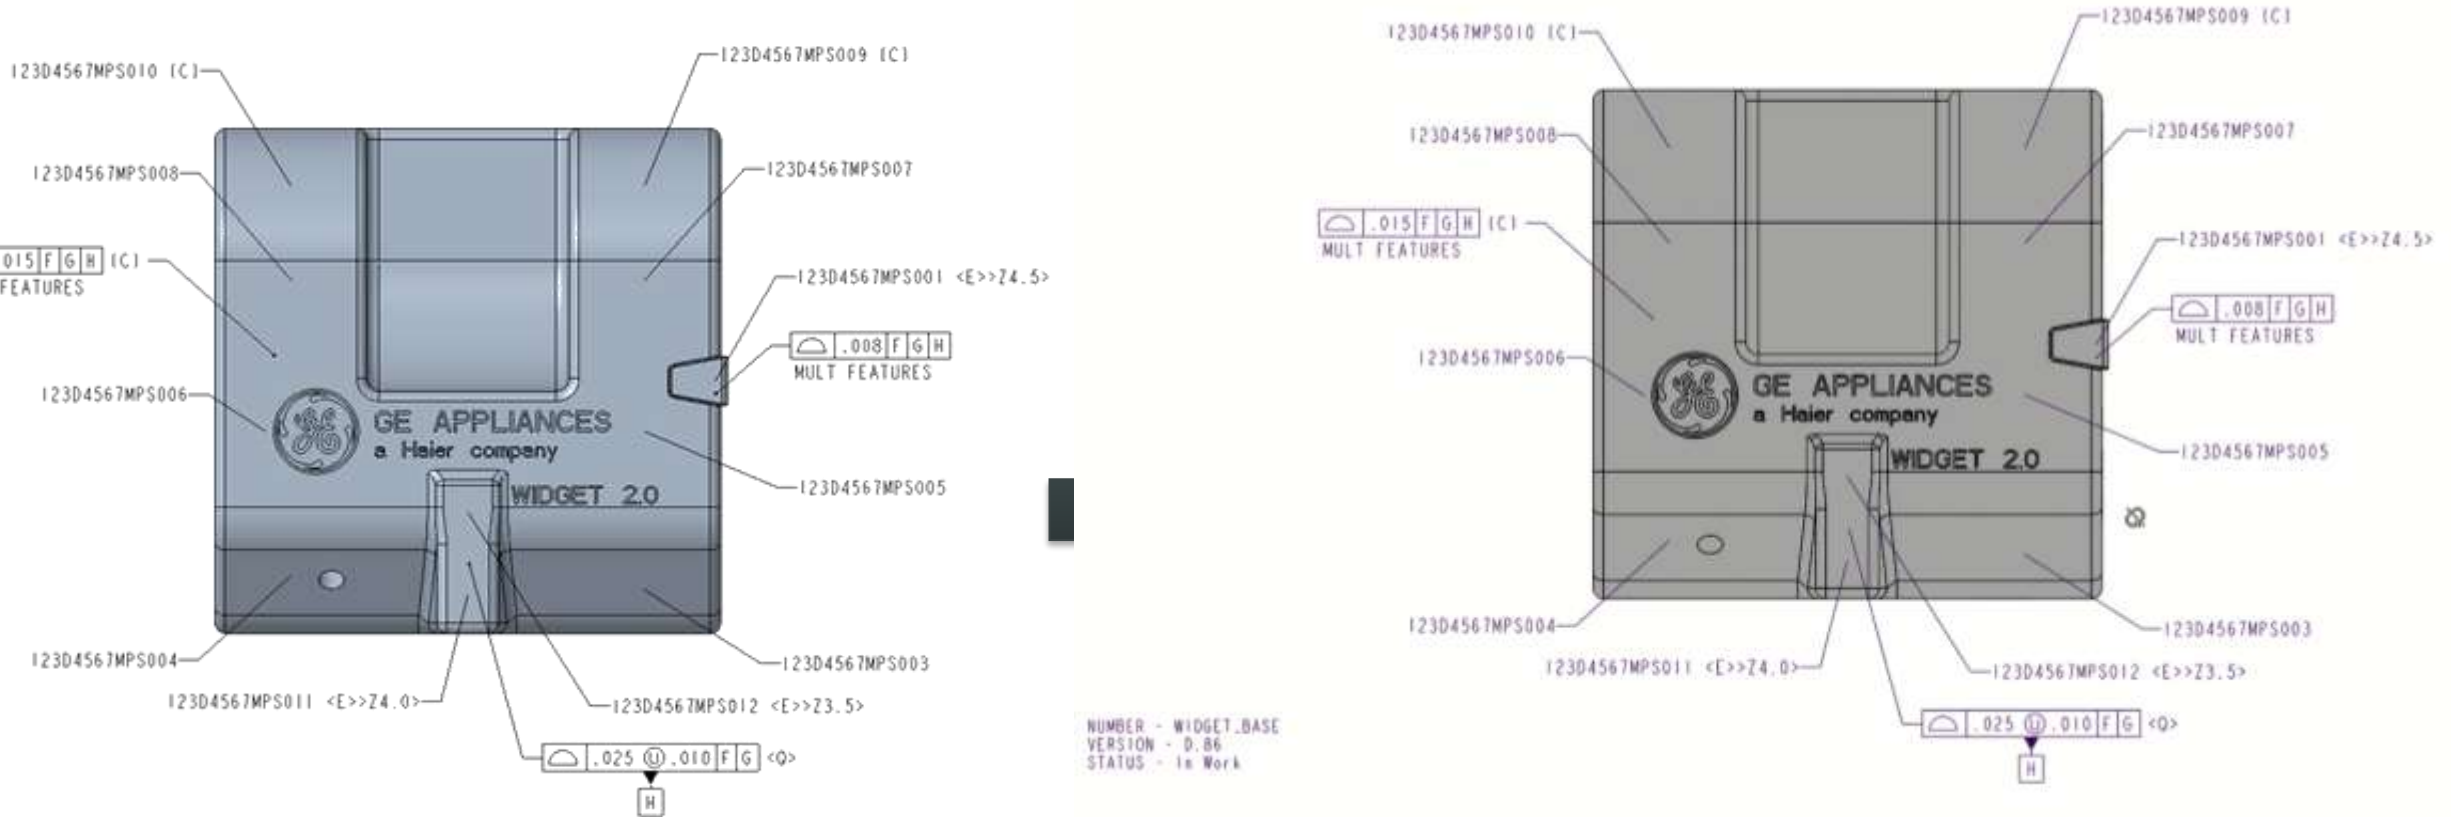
123D4567MPS010 (C)
123D4567MPS009 (C)
123D4567MPS008
123D4567MPS007
015 | F | G | H | (C)
FEATURES
123D4567MPS001 <E>>Z4.5>
.008 | F | G | H
MULT FEATURES
123D4567MPS006
GE APPLIANCES
a Haier company
WIDGET 2.0
123D4567MPS005
123D4567MPS004
123D4567MPS003
123D4567MPS011 <E>>Z4.0>
123D4567MPS012 <E>>Z3.5>
.025 Ⓤ .010 | F | G | <Q>
H

NUMBER - WIDGET_BASE
VERSION - D.86
STATUS - In Work

123D4567MPS010 (C)
123D4567MPS009 (C)
123D4567MPS008
123D4567MPS007
.015 | F | G | H | (C)
MULT FEATURES
123D4567MPS001 <E>>Z4.5>
.008 | F | G | H
MULT FEATURES
123D4567MPS006
GE APPLIANCES
a Haier company
WIDGET 2.0
123D4567MPS005
123D4567MPS004
123D4567MPS003
123D4567MPS011 <E>>Z4.0>
123D4567MPS012 <E>>Z3.5>
.025 Ⓤ .010 | F | G | <Q>
H